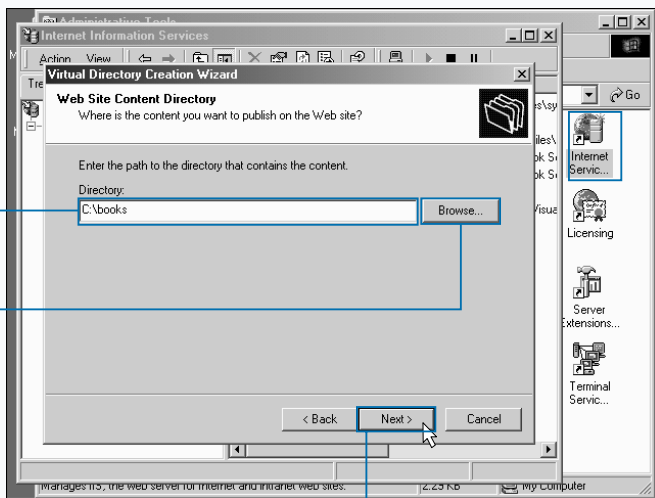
Administrative Tools
Internet Information Services
Action View
Tre
Virtual Directory Creation Wizard
Web Site Content Directory
Where is the content you want to publish on the Web site?
Enter the path to the directory that contains the content.
Directory:
C:\books
Browse...
< Back
Next >
Cancel
Go
es\sy
iles\
ok S
ok S
Visua
Internet Servic...
Licensing
Server Extensions...
Terminal Servic...
Manages IIS, the web server for Internet and intranet web sites.
2.25 KB
My Computer